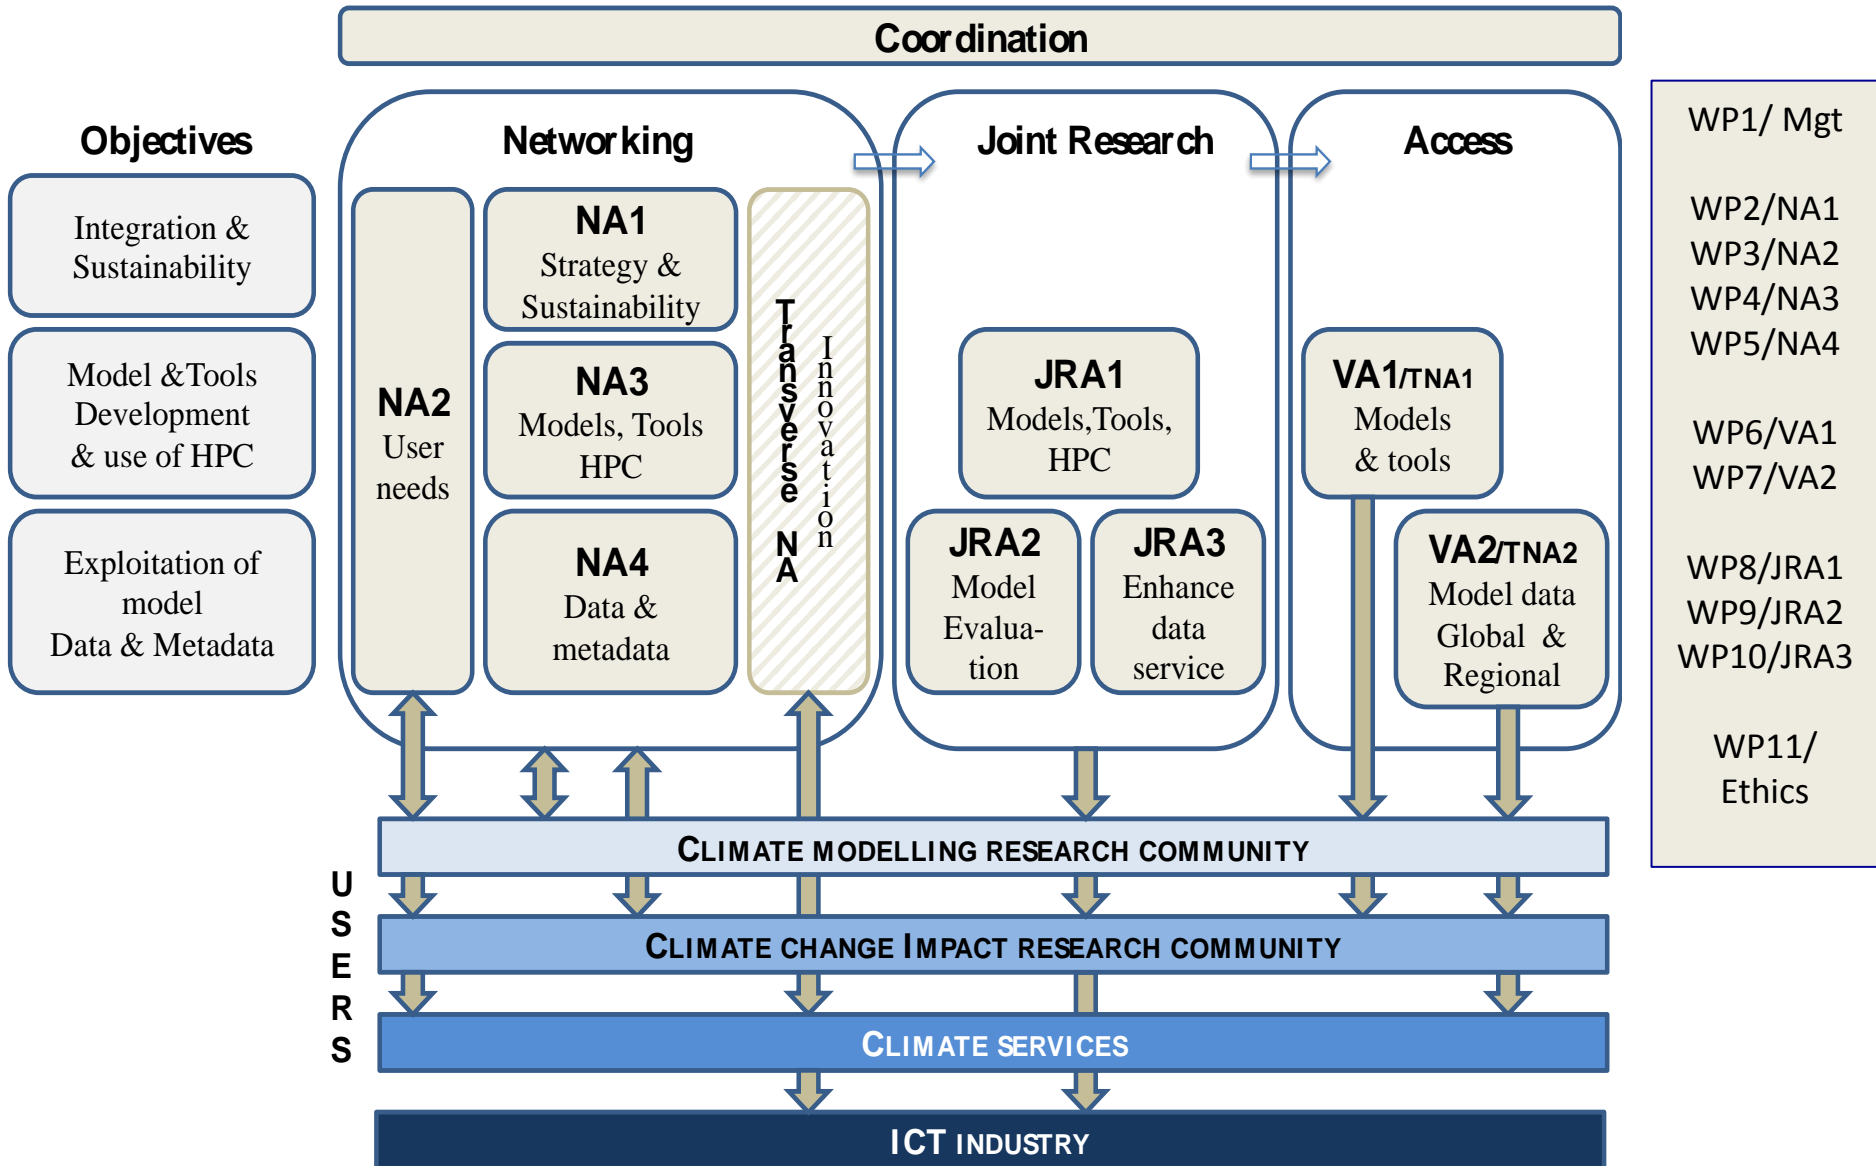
Coordination

Objectives

Integration & Sustainability

Model &Tools Development & use of HPC

Exploitation of model Data & Metadata

Networking

NA2 User needs

NA1 Strategy & Sustainability

NA3 Models, Tools HPC

NA4 Data & metadata

Transverse NA

Innovation

Joint Research

JRA1 Models,Tools, HPC

JRA2 Model Evaluation

JRA3 Enhance data service

Access

VA1/TNA1 Models & tools

VA2/TNA2 Model data Global & Regional

WP1/ Mgt

WP2/NA1
WP3/NA2
WP4/NA3
WP5/NA4

WP6/VA1
WP7/VA2

WP8/JRA1
WP9/JRA2
WP10/JRA3

WP11/ Ethics

USERS

CLIMATE MODELLING RESEARCH COMMUNITY

CLIMATE CHANGE IMPACT RESEARCH COMMUNITY

CLIMATE SERVICES

ICT INDUSTRY